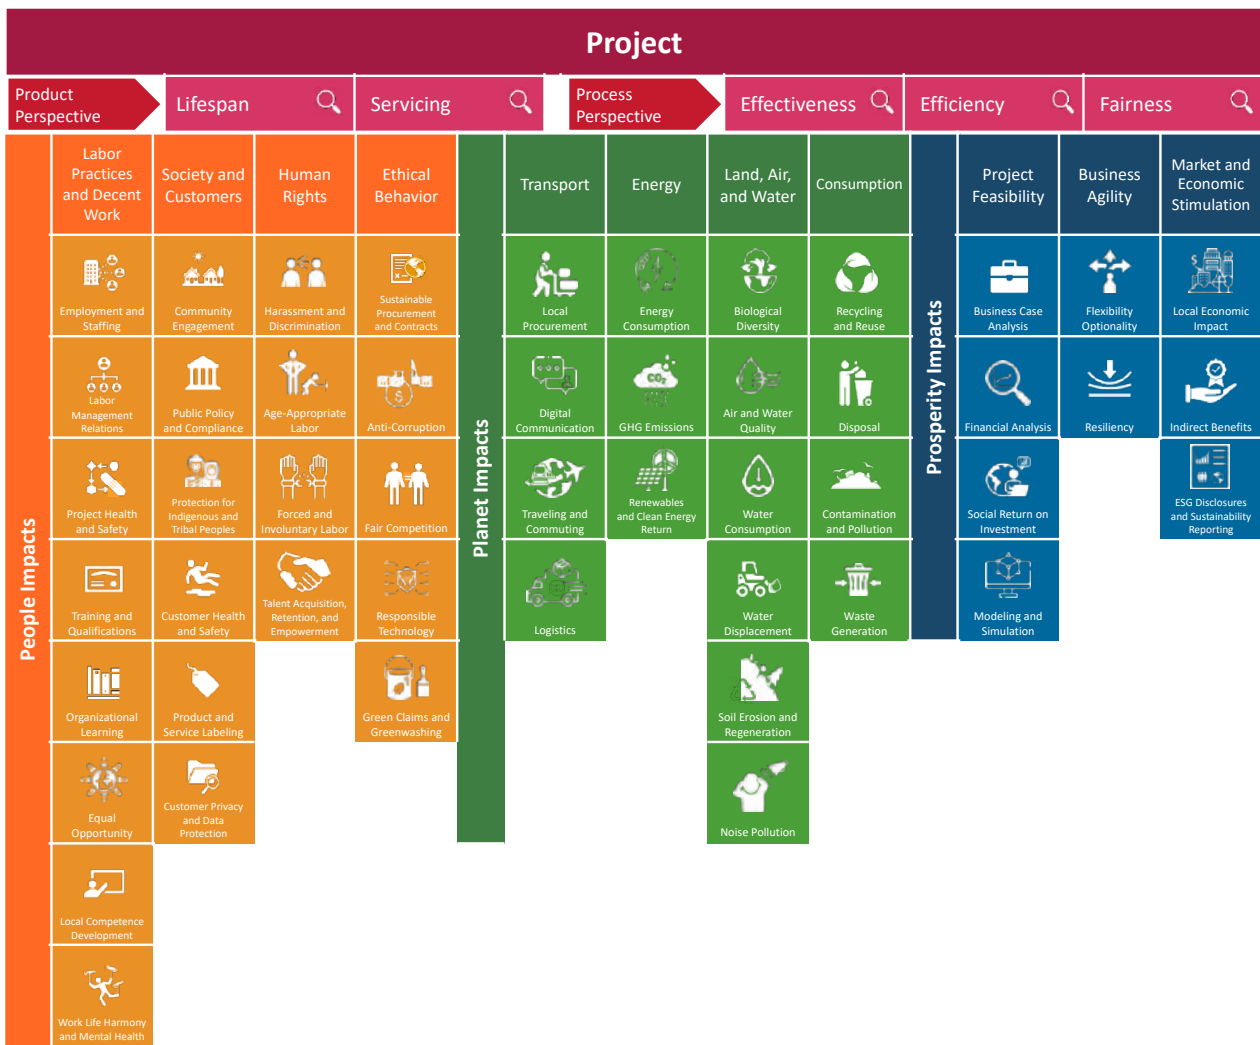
Project

Product Perspective

Lifespan

Servicing

Process Perspective

Effectiveness

Efficiency

Fairness

People Impacts

Labor Practices and Decent Work

Society and Customers

Human Rights

Ethical Behavior

Employment and Staffing

Community Engagement

Harassment and Discrimination

Sustainable Procurement and Contracts

Labor Management Relations

Public Policy and Compliance

Age-Appropriate Labor

Anti-Corruption

Project Health and Safety

Protection for Indigenous and Tribal Peoples

Forced and Involuntary Labor

Fair Competition

Training and Qualifications

Customer Health and Safety

Talent Acquisition, Retention, and Empowerment

Responsible Technology

Organizational Learning

Product and Service Labeling

Green Claims and Greenwashing

Equal Opportunity

Customer Privacy and Data Protection

Local Competence Development

Work Life Harmony and Mental Health

Planet Impacts

Transport

Energy

Land, Air, and Water

Consumption

Local Procurement

Energy Consumption

Biological Diversity

Recycling and Reuse

Digital Communication

GHG Emissions

Air and Water Quality

Disposal

Traveling and Commuting

Renewables and Clean Energy Return

Water Consumption

Contamination and Pollution

Logistics

Water Displacement

Waste Generation

Soil Erosion and Regeneration

Noise Pollution

Prosperity Impacts

Project Feasibility

Business Agility

Market and Economic Stimulation

Business Case Analysis

Flexibility Optionality

Local Economic Impact

Financial Analysis

Resiliency

Indirect Benefits

Social Return on Investment

ESG Disclosures and Sustainability Reporting

Modeling and Simulation